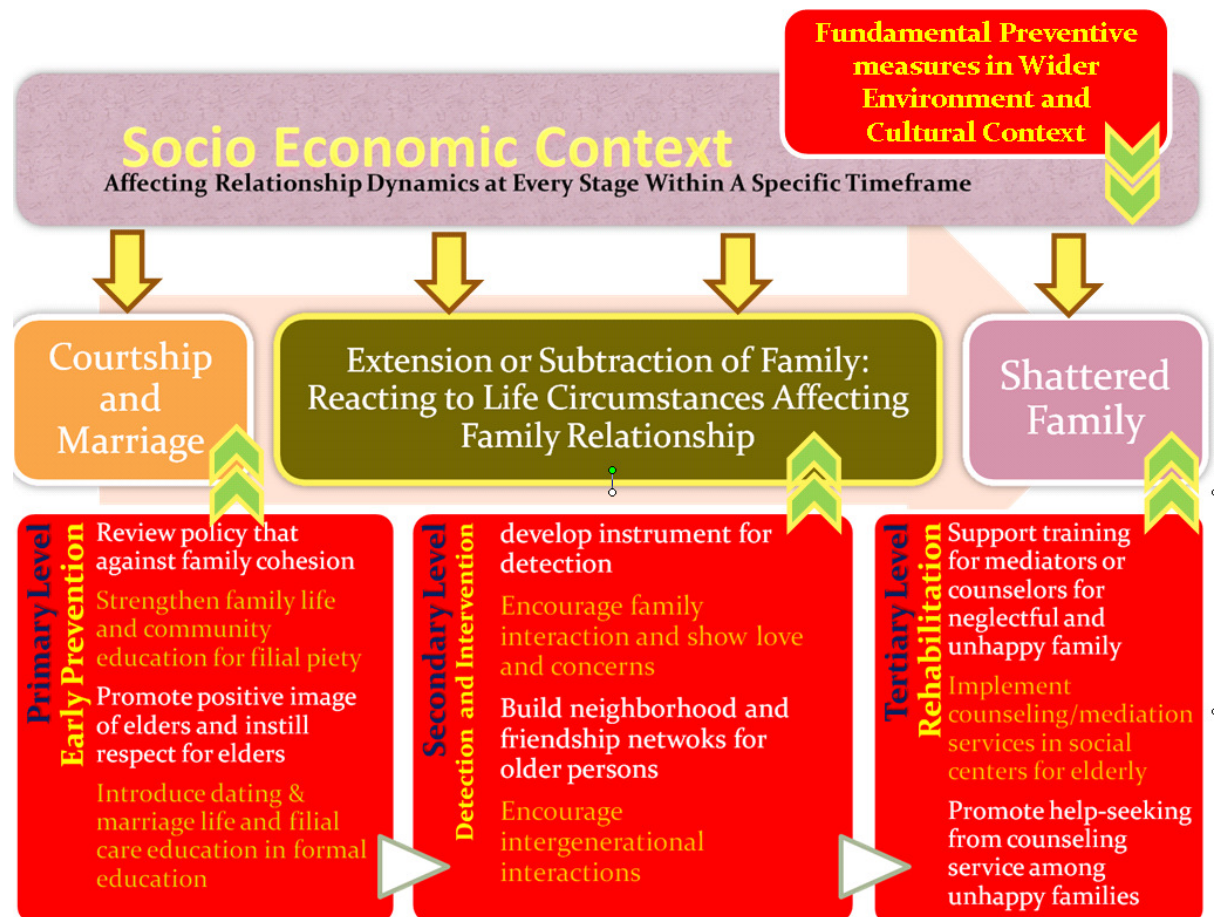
Fundamental Preventive measures in Wider Environment and Cultural Context

Socio Economic Context
Affecting Relationship Dynamics at Every Stage Within A Specific Timeframe

Courtship and Marriage

Extension or Subtraction of Family: Reacting to Life Circumstances Affecting Family Relationship

Shattered Family

Primary Level
Early Prevention

Review policy that against family cohesion

Strengthen family life and community education for filial piety

Promote positive image of elders and instill respect for elders

Introduce dating & marriage life and filial care education in formal education

Secondary Level
Detection and Intervention

develop instrument for detection

Encourage family interaction and show love and concerns

Build neighborhood and friendship netwoks for older persons

Encourage intergenerational interactions

Tertiary Level
Rehabilitation

Support training for mediators or counselors for neglectful and unhappy family

Implement counseling/mediation services in social centers for elderly

Promote help-seeking from counseling service among unhappy families